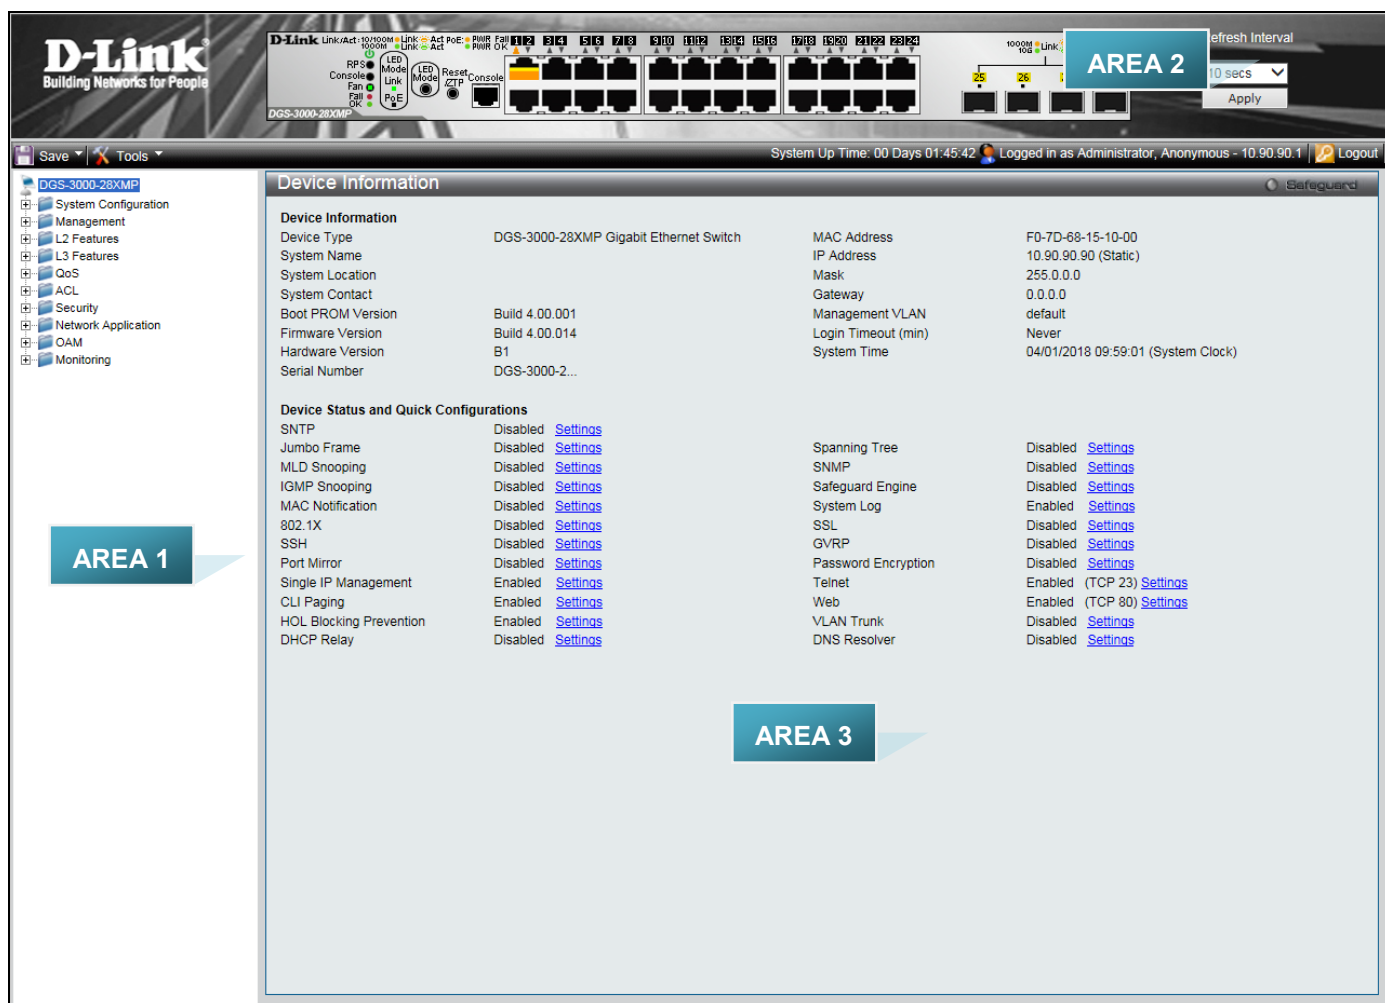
D-Link
Building Networks for People

D-Link Link/Act: 10/100M 1000M Link Act PoE: Act PWR Fail PWR OK
RPS Console Fan Fail OK
LED Mode Link PoE
LED Mode
Reset ZTP
Console
DGS-3000-28XMP
1 2 3 4 5 6 7 8 9 10 11 12 13 14 15 16 17 18 19 20 21 22 23 24
1000M 10G Link
25 26

AREA 2

Refresh Interval
10 secs
Apply

Save Tools
System Up Time: 00 Days 01:45:42 Logged in as Administrator, Anonymous - 10.90.90.1 Logout

DGS-3000-28XMP
System Configuration
Management
L2 Features
L3 Features
QoS
ACL
Security
Network Application
OAM
Monitoring

AREA 1

Device Information
Safeguard

Device Information

| Device Type | DGS-3000-28XMP Gigabit Ethernet Switch | MAC Address | F0-7D-68-15-10-00 |
|---|---|---|---|
| System Name | | IP Address | 10.90.90.90 (Static) |
| System Location | | Mask | 255.0.0.0 |
| System Contact | | Gateway | 0.0.0.0 |
| Boot PROM Version | Build 4.00.001 | Management VLAN | default |
| Firmware Version | Build 4.00.014 | Login Timeout (min) | Never |
| Hardware Version | B1 | System Time | 04/01/2018 09:59:01 (System Clock) |
| Serial Number | DGS-3000-2... | | |

Device Status and Quick Configurations

| SNTP | Disabled Settings | | |
|---|---|---|---|
| Jumbo Frame | Disabled Settings | Spanning Tree | Disabled Settings |
| MLD Snooping | Disabled Settings | SNMP | Disabled Settings |
| IGMP Snooping | Disabled Settings | Safeguard Engine | Disabled Settings |
| MAC Notification | Disabled Settings | System Log | Enabled Settings |
| 802.1X | Disabled Settings | SSL | Disabled Settings |
| SSH | Disabled Settings | GVRP | Disabled Settings |
| Port Mirror | Disabled Settings | Password Encryption | Disabled Settings |
| Single IP Management | Enabled Settings | Telnet | Enabled (TCP 23) Settings |
| CLI Paging | Enabled Settings | Web | Enabled (TCP 80) Settings |
| HOL Blocking Prevention | Enabled Settings | VLAN Trunk | Disabled Settings |
| DHCP Relay | Disabled Settings | DNS Resolver | Disabled Settings |

AREA 3